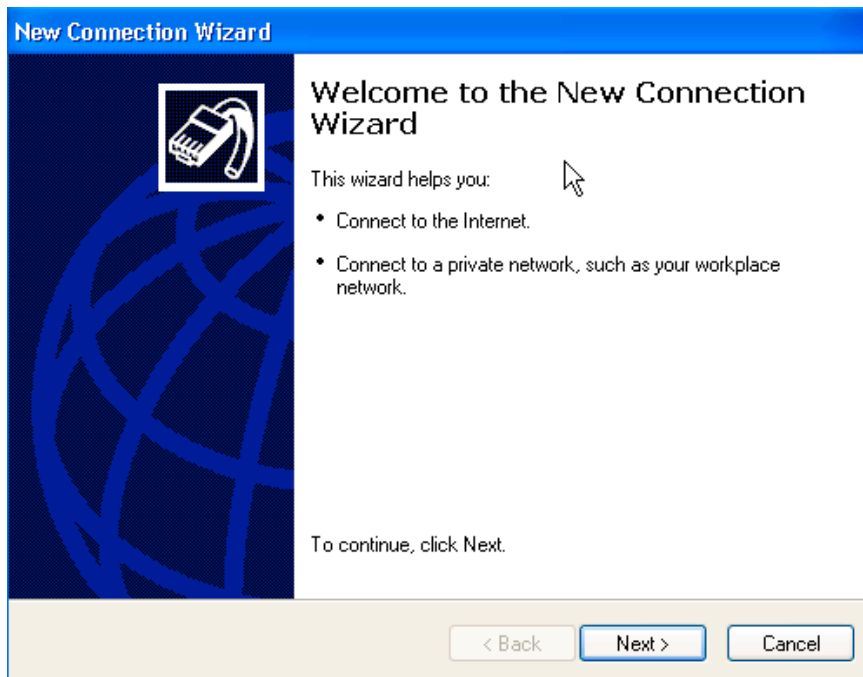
New Connection Wizard

Welcome to the New Connection Wizard

This wizard helps you:

• Connect to the Internet.

• Connect to a private network, such as your workplace network.

To continue, click Next.

< Back
Next >
Cancel